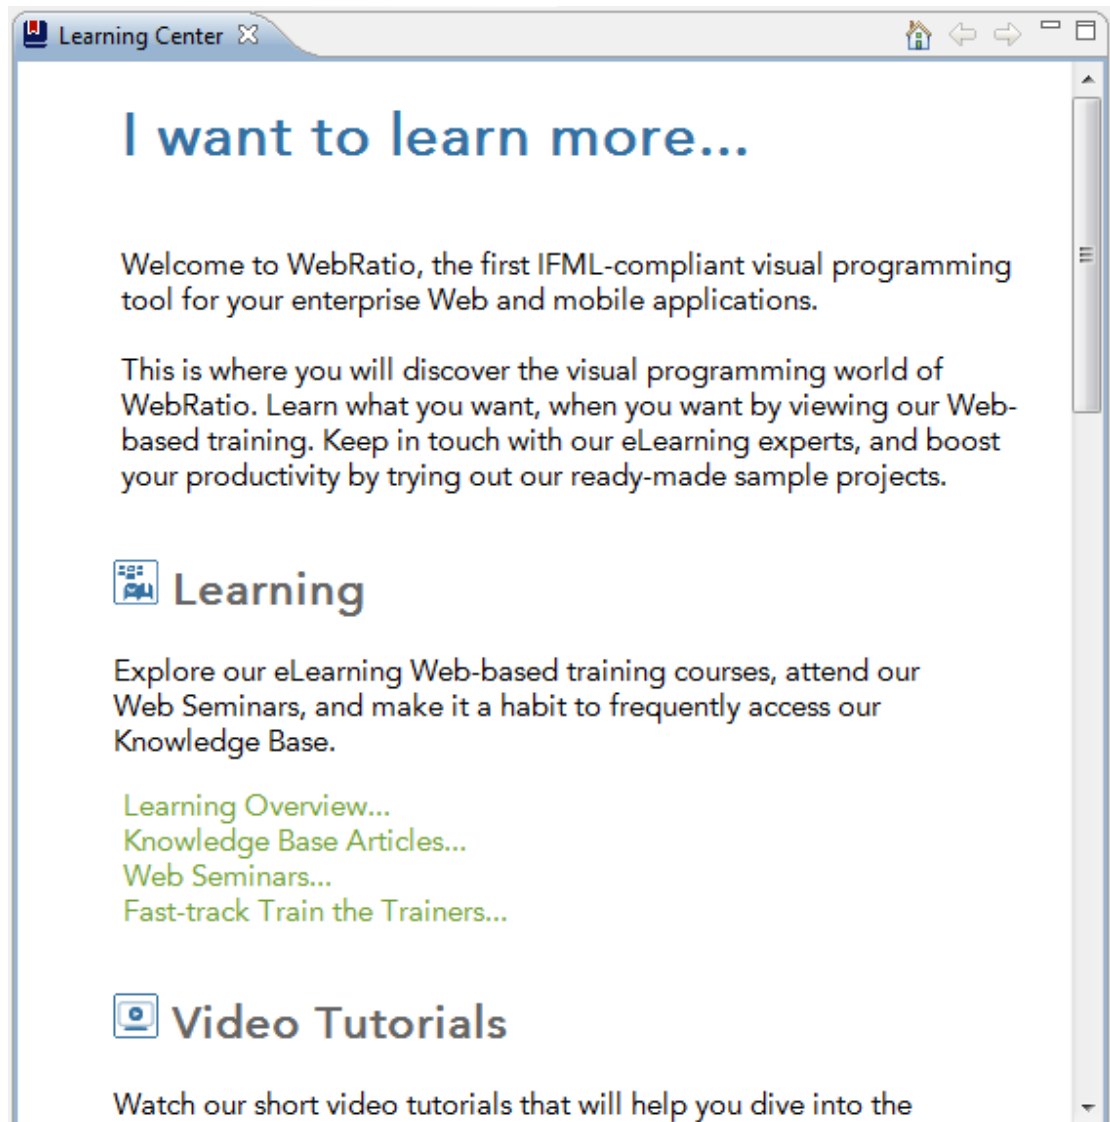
Learning Center

I want to learn more...

Welcome to WebRatio, the first IFML-compliant visual programming tool for your enterprise Web and mobile applications.

This is where you will discover the visual programming world of WebRatio. Learn what you want, when you want by viewing our Web-based training. Keep in touch with our eLearning experts, and boost your productivity by trying out our ready-made sample projects.

Learning

Explore our eLearning Web-based training courses, attend our Web Seminars, and make it a habit to frequently access our Knowledge Base.

Learning Overview...
Knowledge Base Articles...
Web Seminars...
Fast-track Train the Trainers...

Video Tutorials

Watch our short video tutorials that will help you dive into the